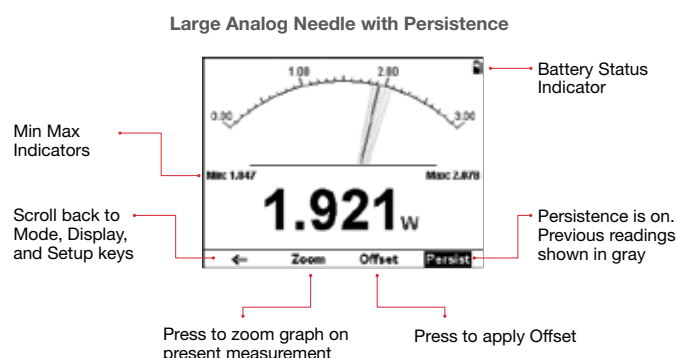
Large Analog Needle with Persistence

1.00 2.00

0.00 3.00

Min 1.847 Max 2.078

1.921 W

Zoom Offset Persist

Battery Status Indicator

Min Max Indicators

Scroll back to Mode, Display, and Setup keys

Persistence is on. Previous readings shown in gray

Press to zoom graph on present measurement

Press to apply Offset